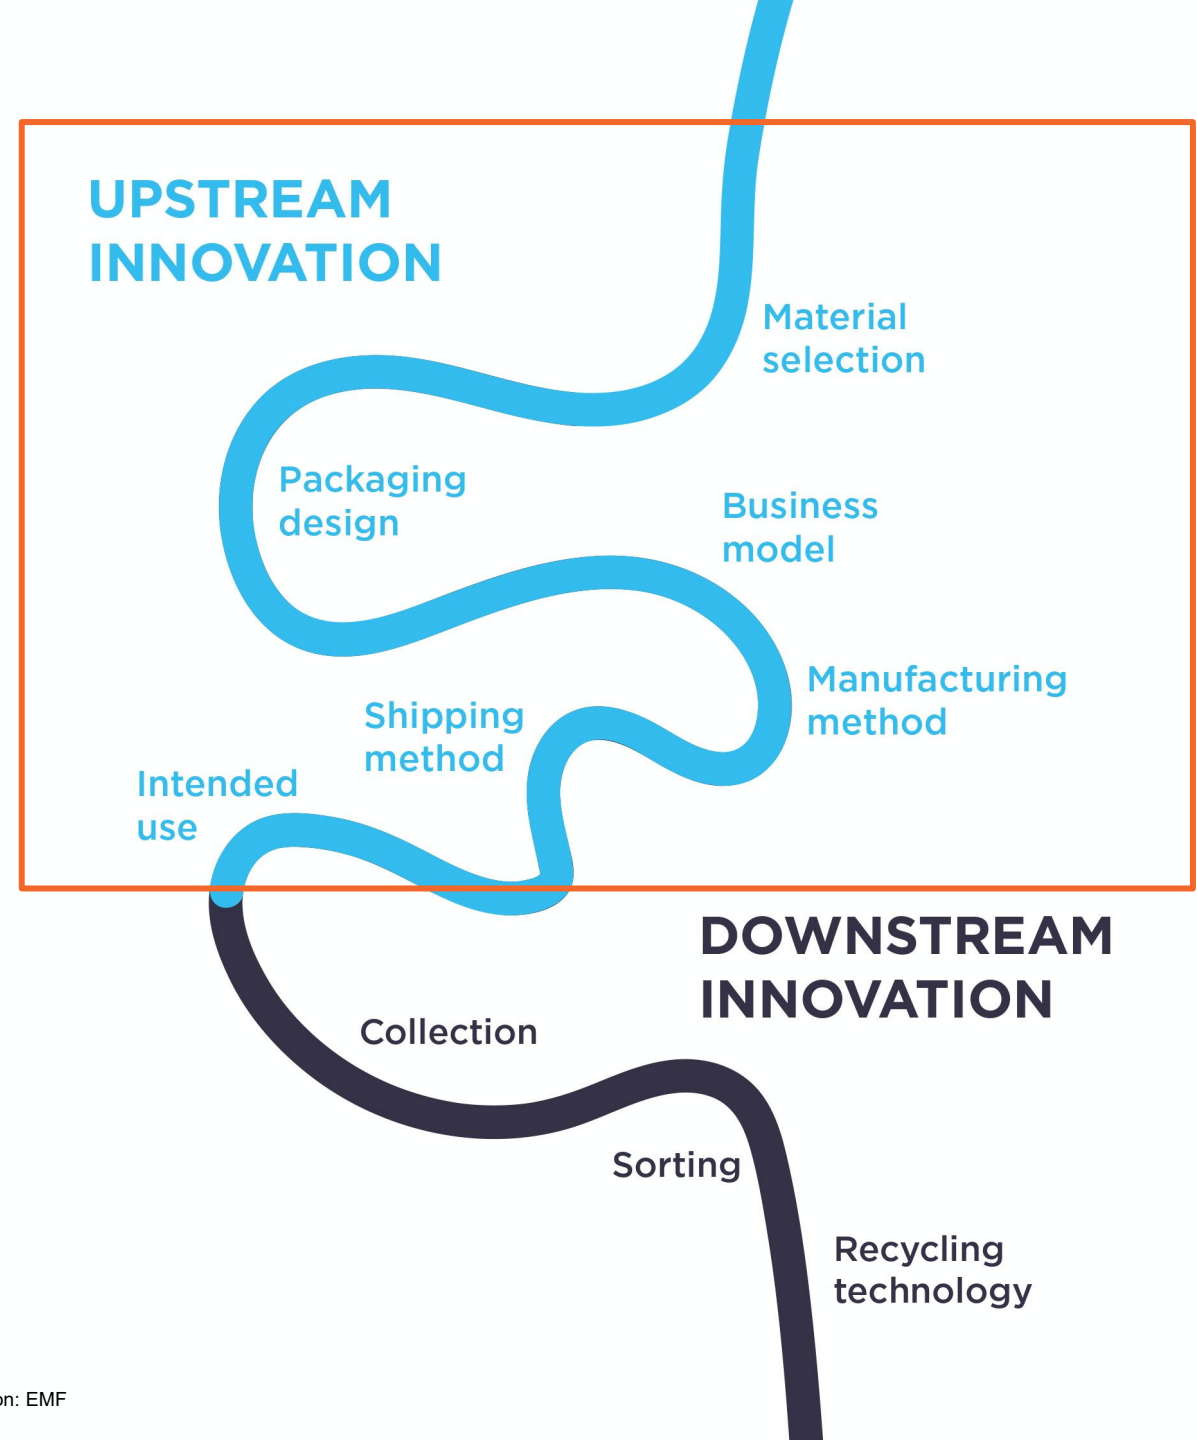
UPSTREAM INNOVATION

Material selection

Packaging design

Business model

Manufacturing method

Shipping method

Intended use

DOWNSTREAM INNOVATION

Collection

Sorting

Recycling technology

on: EMF